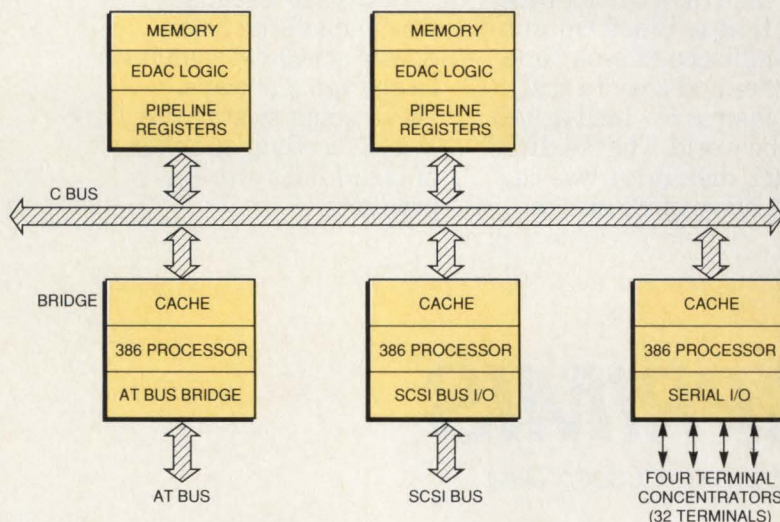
MEMORY
EDAC LOGIC
PIPELINE REGISTERS

MEMORY
EDAC LOGIC
PIPELINE REGISTERS

C BUS

BRIDGE
CACHE
386 PROCESSOR
AT BUS BRIDGE

CACHE
386 PROCESSOR
SCSI BUS I/O

CACHE
386 PROCESSOR
SERIAL I/O

AT BUS

SCSI BUS

FOUR TERMINAL CONCENTRATORS (32 TERMINALS)